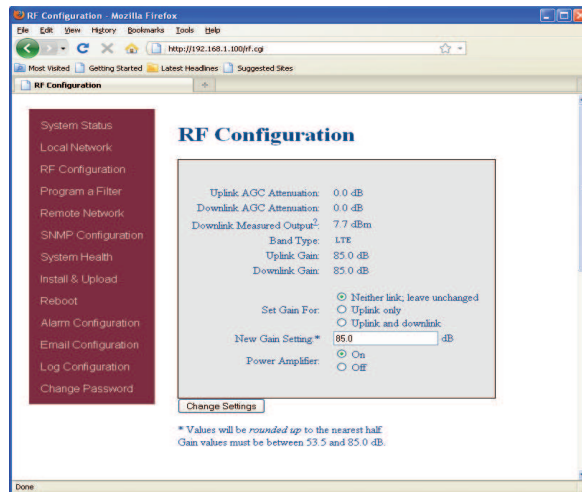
RF Configuration - Mozilla Firefox

File Edit View History Bookmarks Tools Help

http://192.168.1.100/rf.cgi

Most Visited Getting Started Latest Headlines Suggested Sites

RF Configuration

System Status
Local Network
RF Configuration
Program a Filter
Remote Network
SNMP Configuration
System Health
Install & Upload
Reboot
Alarm Configuration
Email Configuration
Log Configuration
Change Password

RF Configuration

| | |
|---|---|
| Uplink AGC Attenuation: | 0.0 dB |
| Downlink AGC Attenuation: | 0.0 dB |
| Downlink Measured Output$^2$: | 7.7 dBm |
| Band Type: | LTE |
| Uplink Gain: | 85.0 dB |
| Downlink Gain: | 85.0 dB |

Set Gain For:
Neither link; leave unchanged
Uplink only
Uplink and downlink

New Gain Setting * 85.0 dB

Power Amplifier:
On
Off

Change Settings

* Values will be rounded up to the nearest half.
Gain values must be between 53.5 and 85.0 dB.

Done